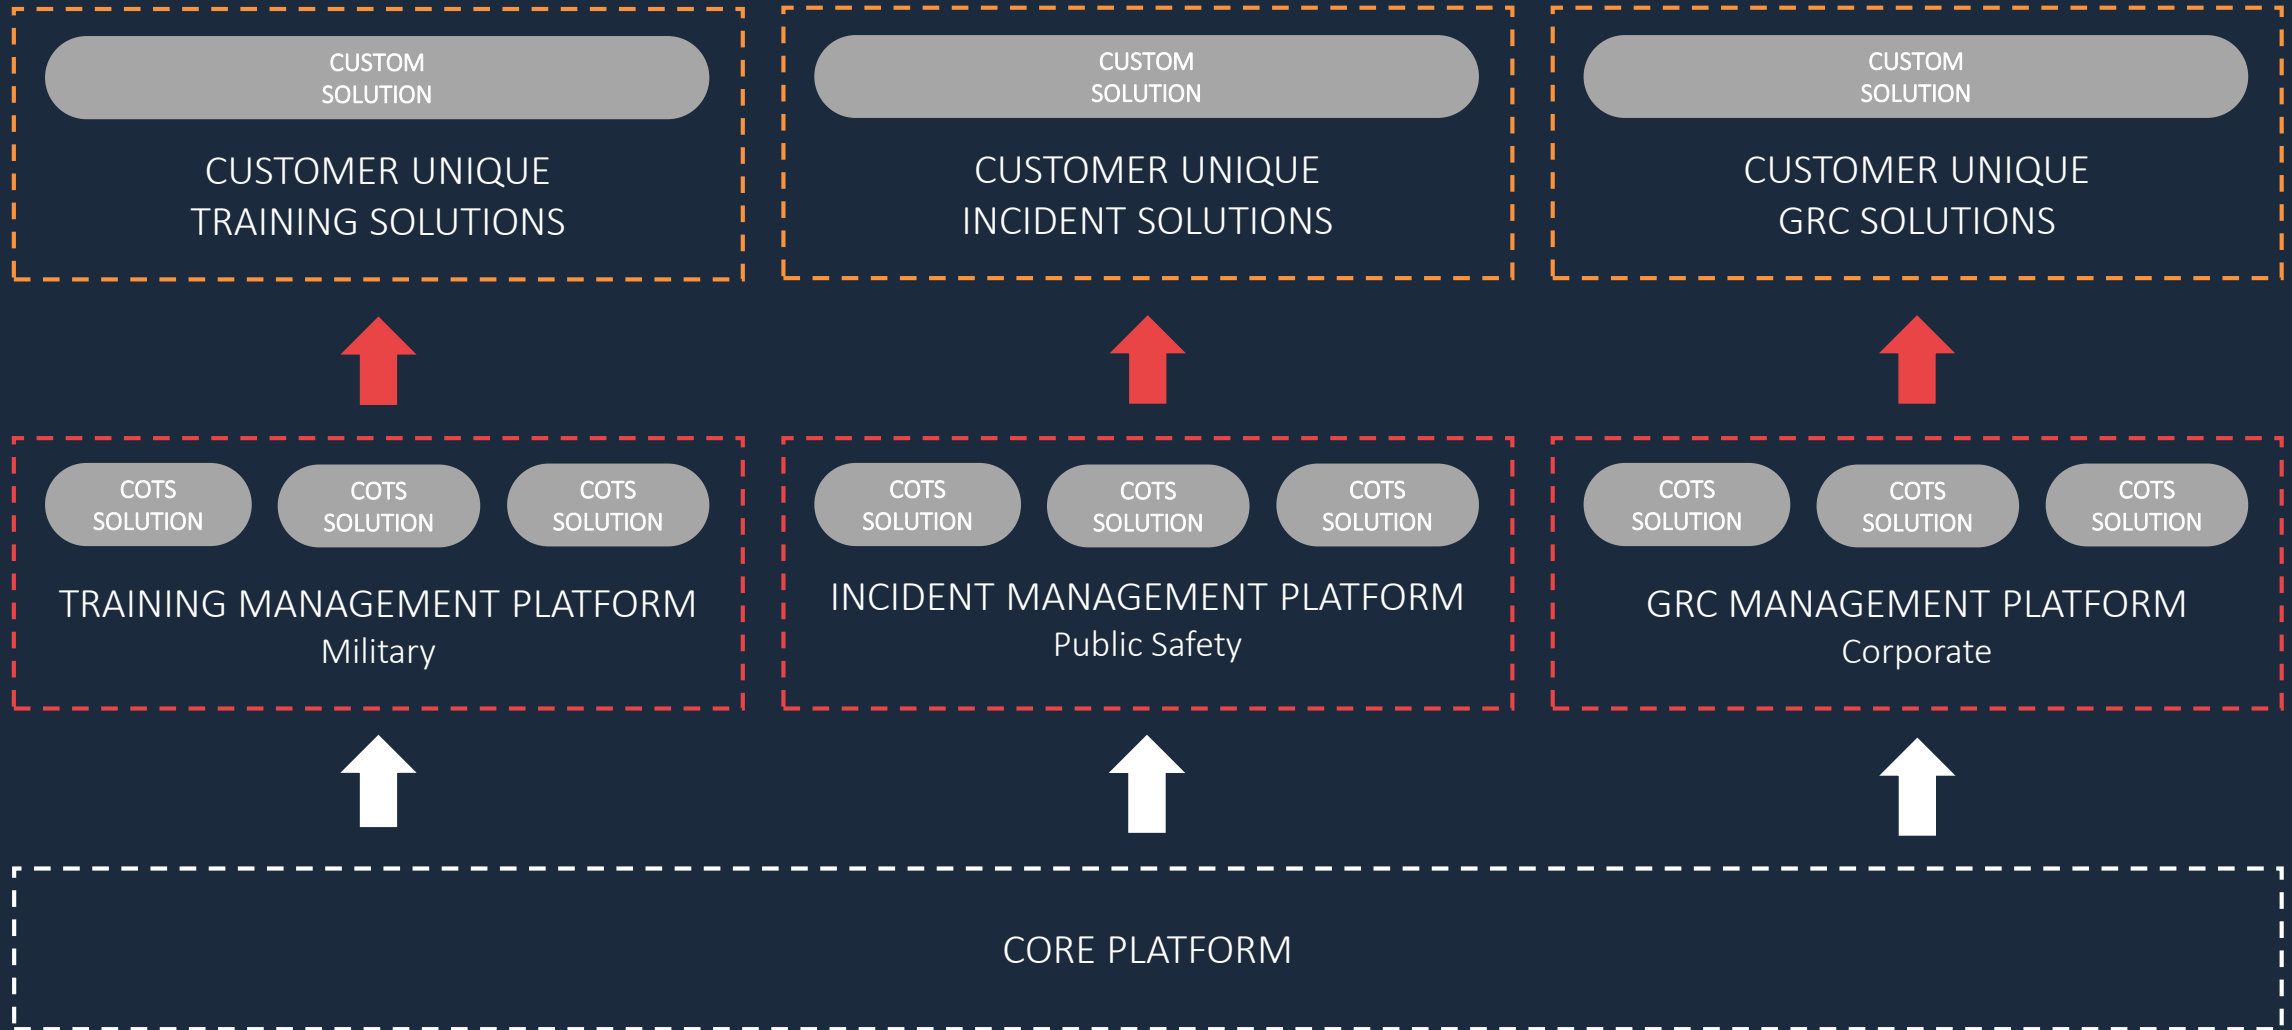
CUSTOM SOLUTION

CUSTOMER UNIQUE TRAINING SOLUTIONS

CUSTOM SOLUTION

CUSTOMER UNIQUE INCIDENT SOLUTIONS

CUSTOM SOLUTION

CUSTOMER UNIQUE GRC SOLUTIONS

COTS SOLUTION

COTS SOLUTION

COTS SOLUTION

TRAINING MANAGEMENT PLATFORM
Military

COTS SOLUTION

COTS SOLUTION

COTS SOLUTION

INCIDENT MANAGEMENT PLATFORM
Public Safety

COTS SOLUTION

COTS SOLUTION

COTS SOLUTION

GRC MANAGEMENT PLATFORM
Corporate

CORE PLATFORM